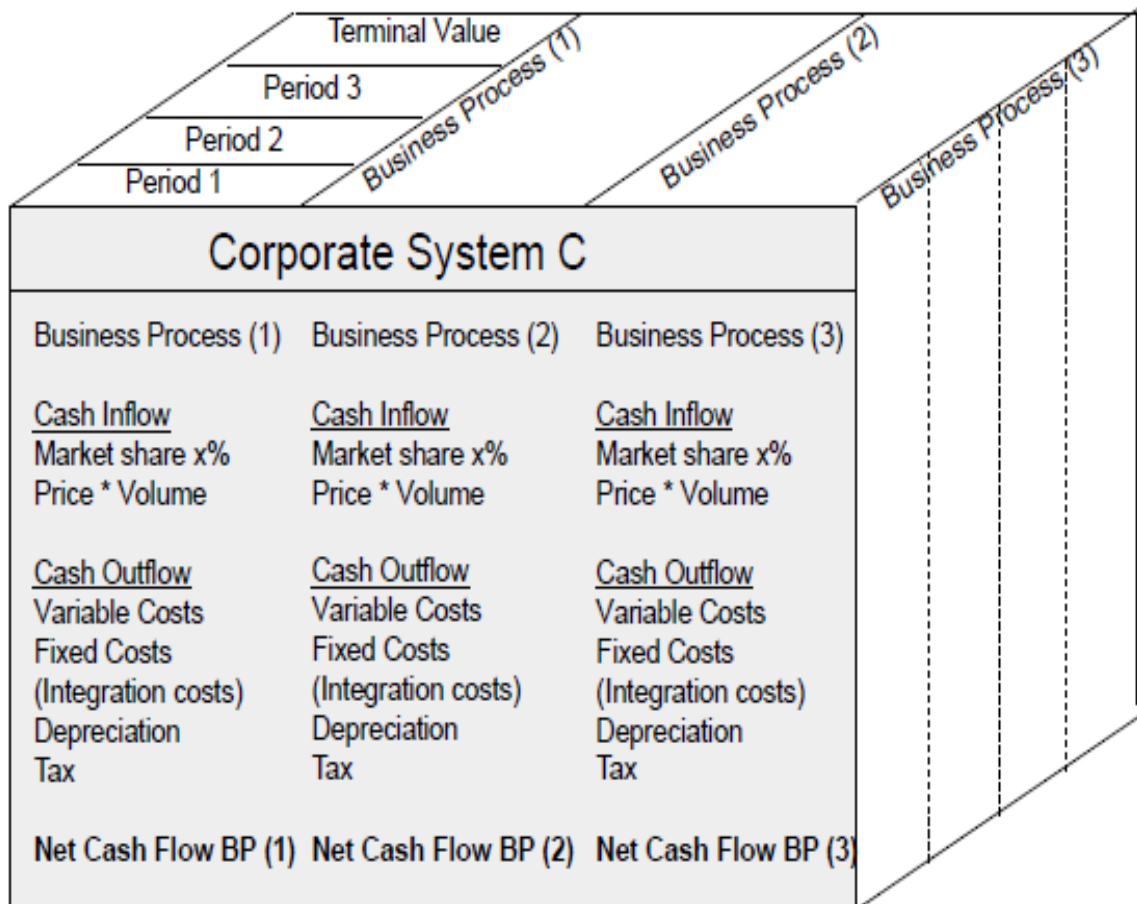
Terminal Value
Period 3
Period 2
Period 1

Business Process (1)
Business Process (2)
Business Process (3)

Corporate System C

Business Process (1)

Cash Inflow
Market share x%
Price * Volume

Cash Outflow
Variable Costs
Fixed Costs
(Integration costs)
Depreciation
Tax

Net Cash Flow BP (1)

Business Process (2)

Cash Inflow
Market share x%
Price * Volume

Cash Outflow
Variable Costs
Fixed Costs
(Integration costs)
Depreciation
Tax

Net Cash Flow BP (2)

Business Process (3)

Cash Inflow
Market share x%
Price * Volume

Cash Outflow
Variable Costs
Fixed Costs
(Integration costs)
Depreciation
Tax

Net Cash Flow BP (3)